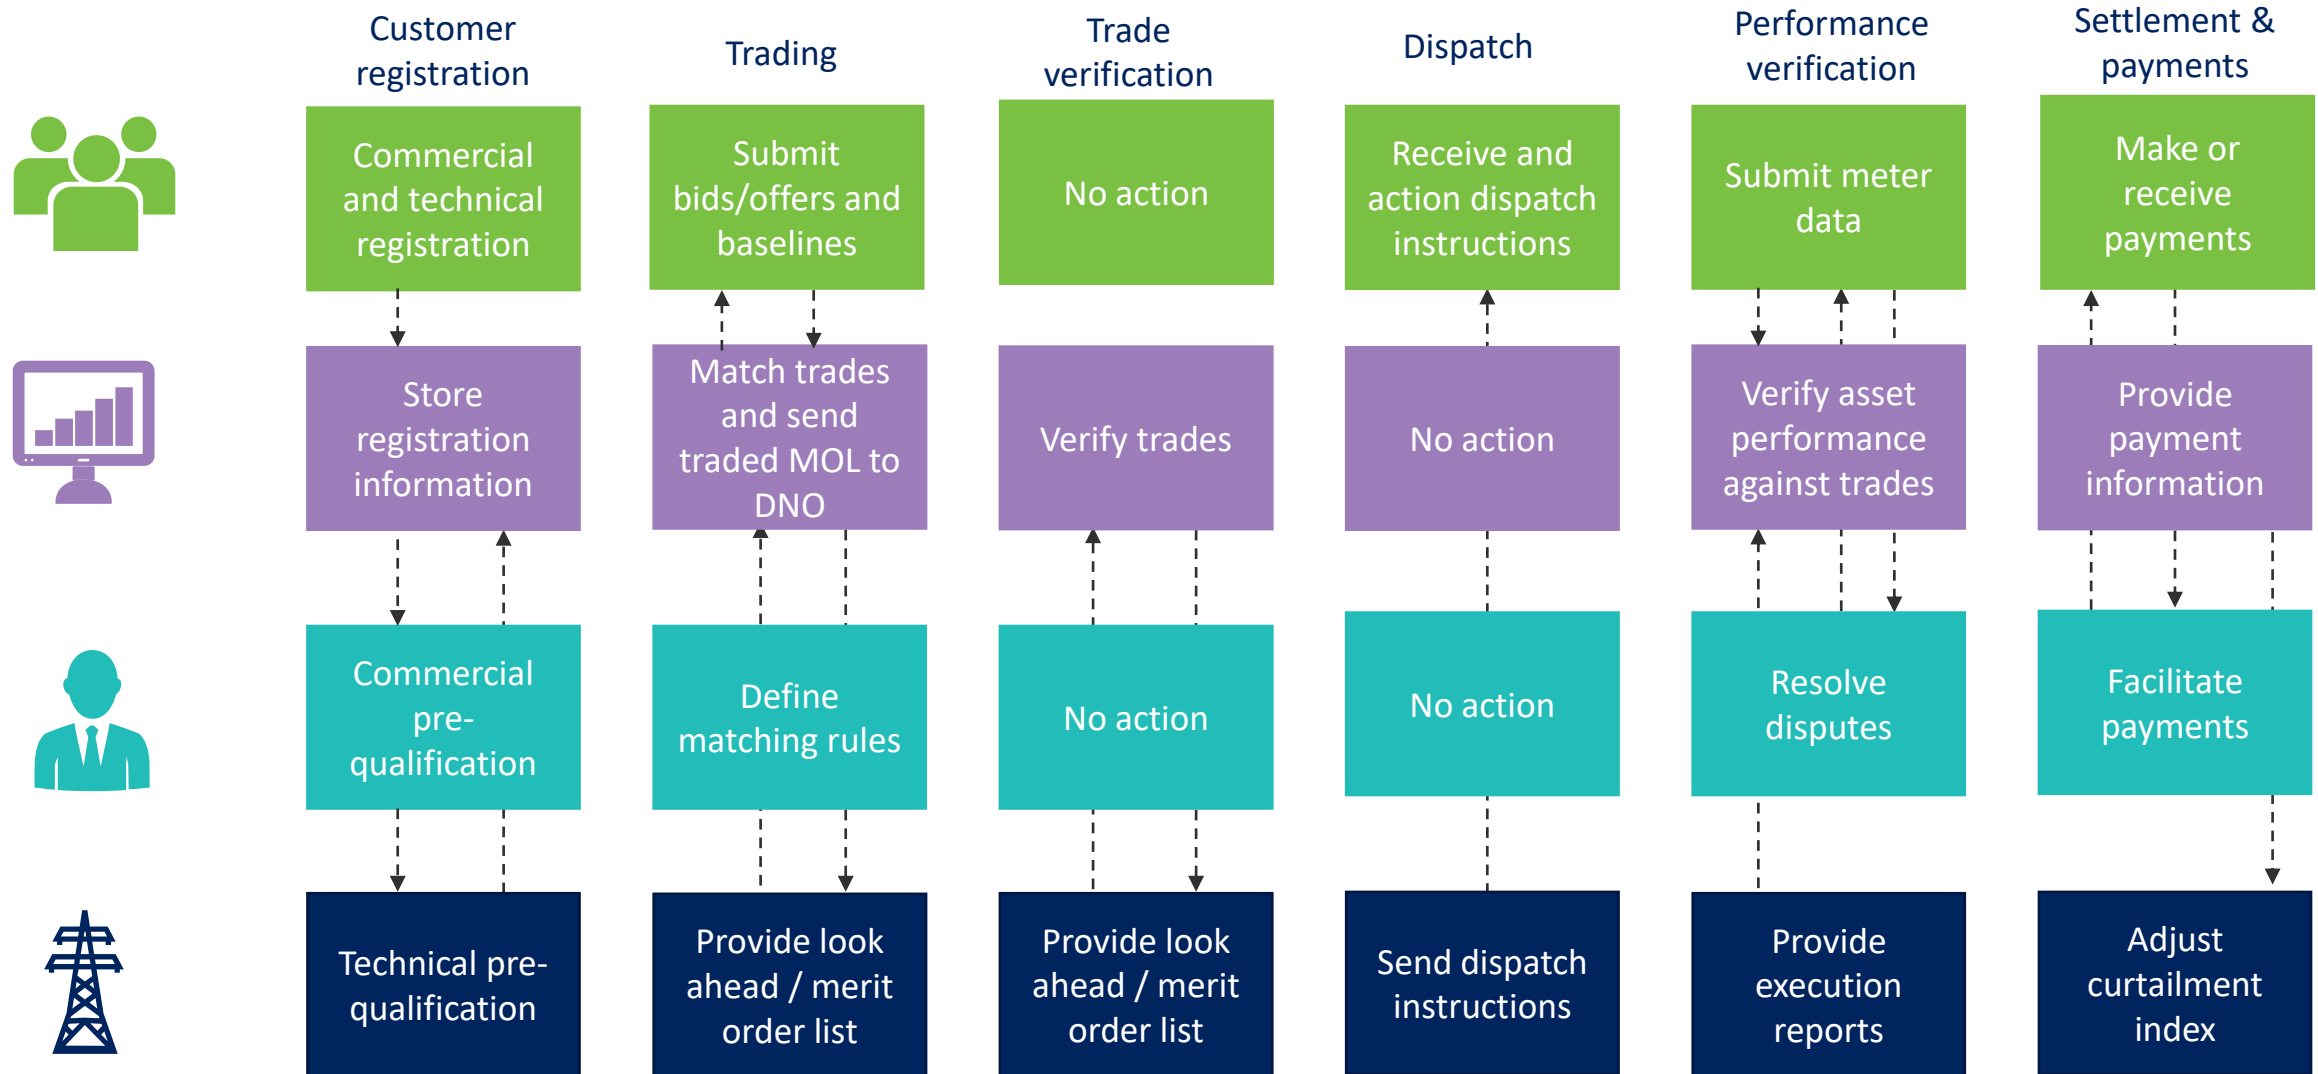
Customer registration

Trading

Trade verification

Dispatch

Performance verification

Settlement & payments

Commercial and technical registration

Submit bids/offers and baselines

No action

Receive and action dispatch instructions

Submit meter data

Make or receive payments

Store registration information

Match trades and send traded MOL to DNO

Verify trades

No action

Verify asset performance against trades

Provide payment information

Commercial pre-qualification

Define matching rules

No action

No action

Resolve disputes

Facilitate payments

Technical pre-qualification

Provide look ahead / merit order list

Provide look ahead / merit order list

Send dispatch instructions

Provide execution reports

Adjust curtailment index